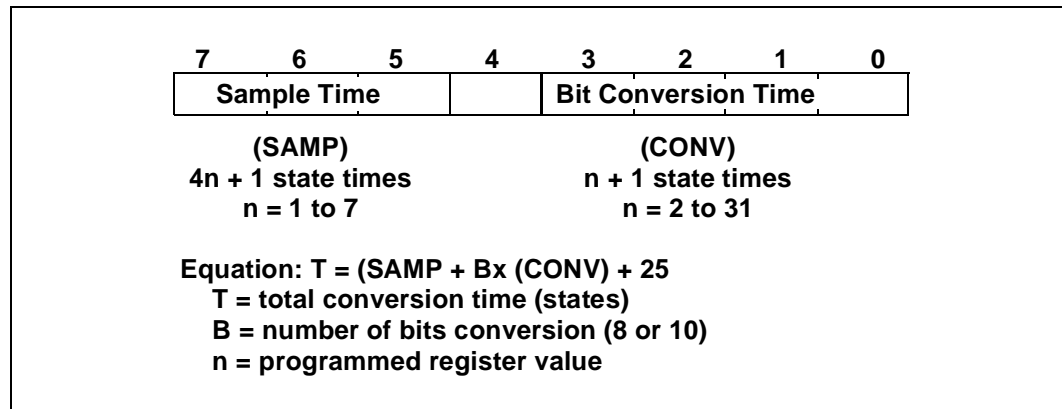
| 7 | 6 | 5 | 4 | 3 | 2 | 1 | 0 |
|---|---|---|---|---|---|---|---|
| Sample Time | | | | Bit Conversion Time | | | |

(SAMP)
4n + 1 state times
n = 1 to 7

(CONV)
n + 1 state times
n = 2 to 31

Equation: T = (SAMP + Bx (CONV) + 25
T = total conversion time (states)
B = number of bits conversion (8 or 10)
n = programmed register value